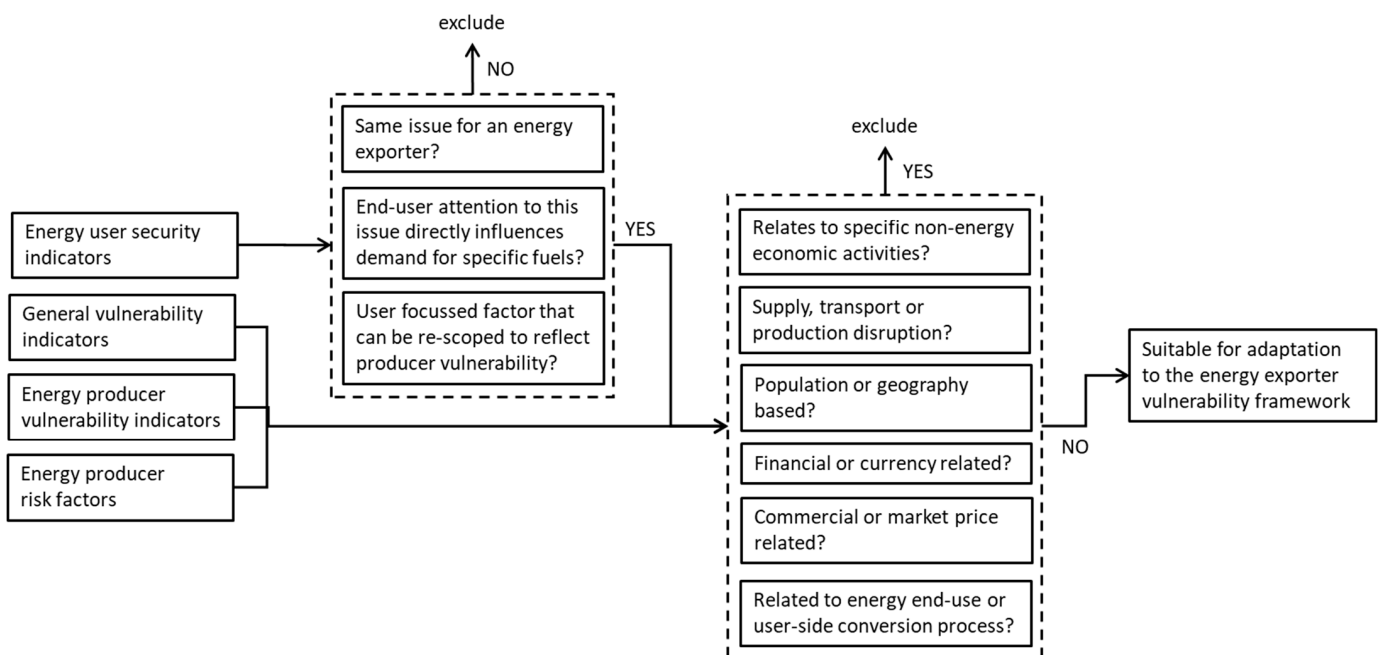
exclude

NO

Same issue for an energy exporter?

End-user attention to this issue directly influences demand for specific fuels?

User focussed factor that can be re-scoped to reflect producer vulnerability?

YES

exclude

YES

Energy user security indicators

General vulnerability indicators

Energy producer vulnerability indicators

Energy producer risk factors

Relates to specific non-energy economic activities?

Supply, transport or production disruption?

Population or geography based?

Financial or currency related?

Commercial or market price related?

Related to energy end-use or user-side conversion process?

NO

Suitable for adaptation to the energy exporter vulnerability framework